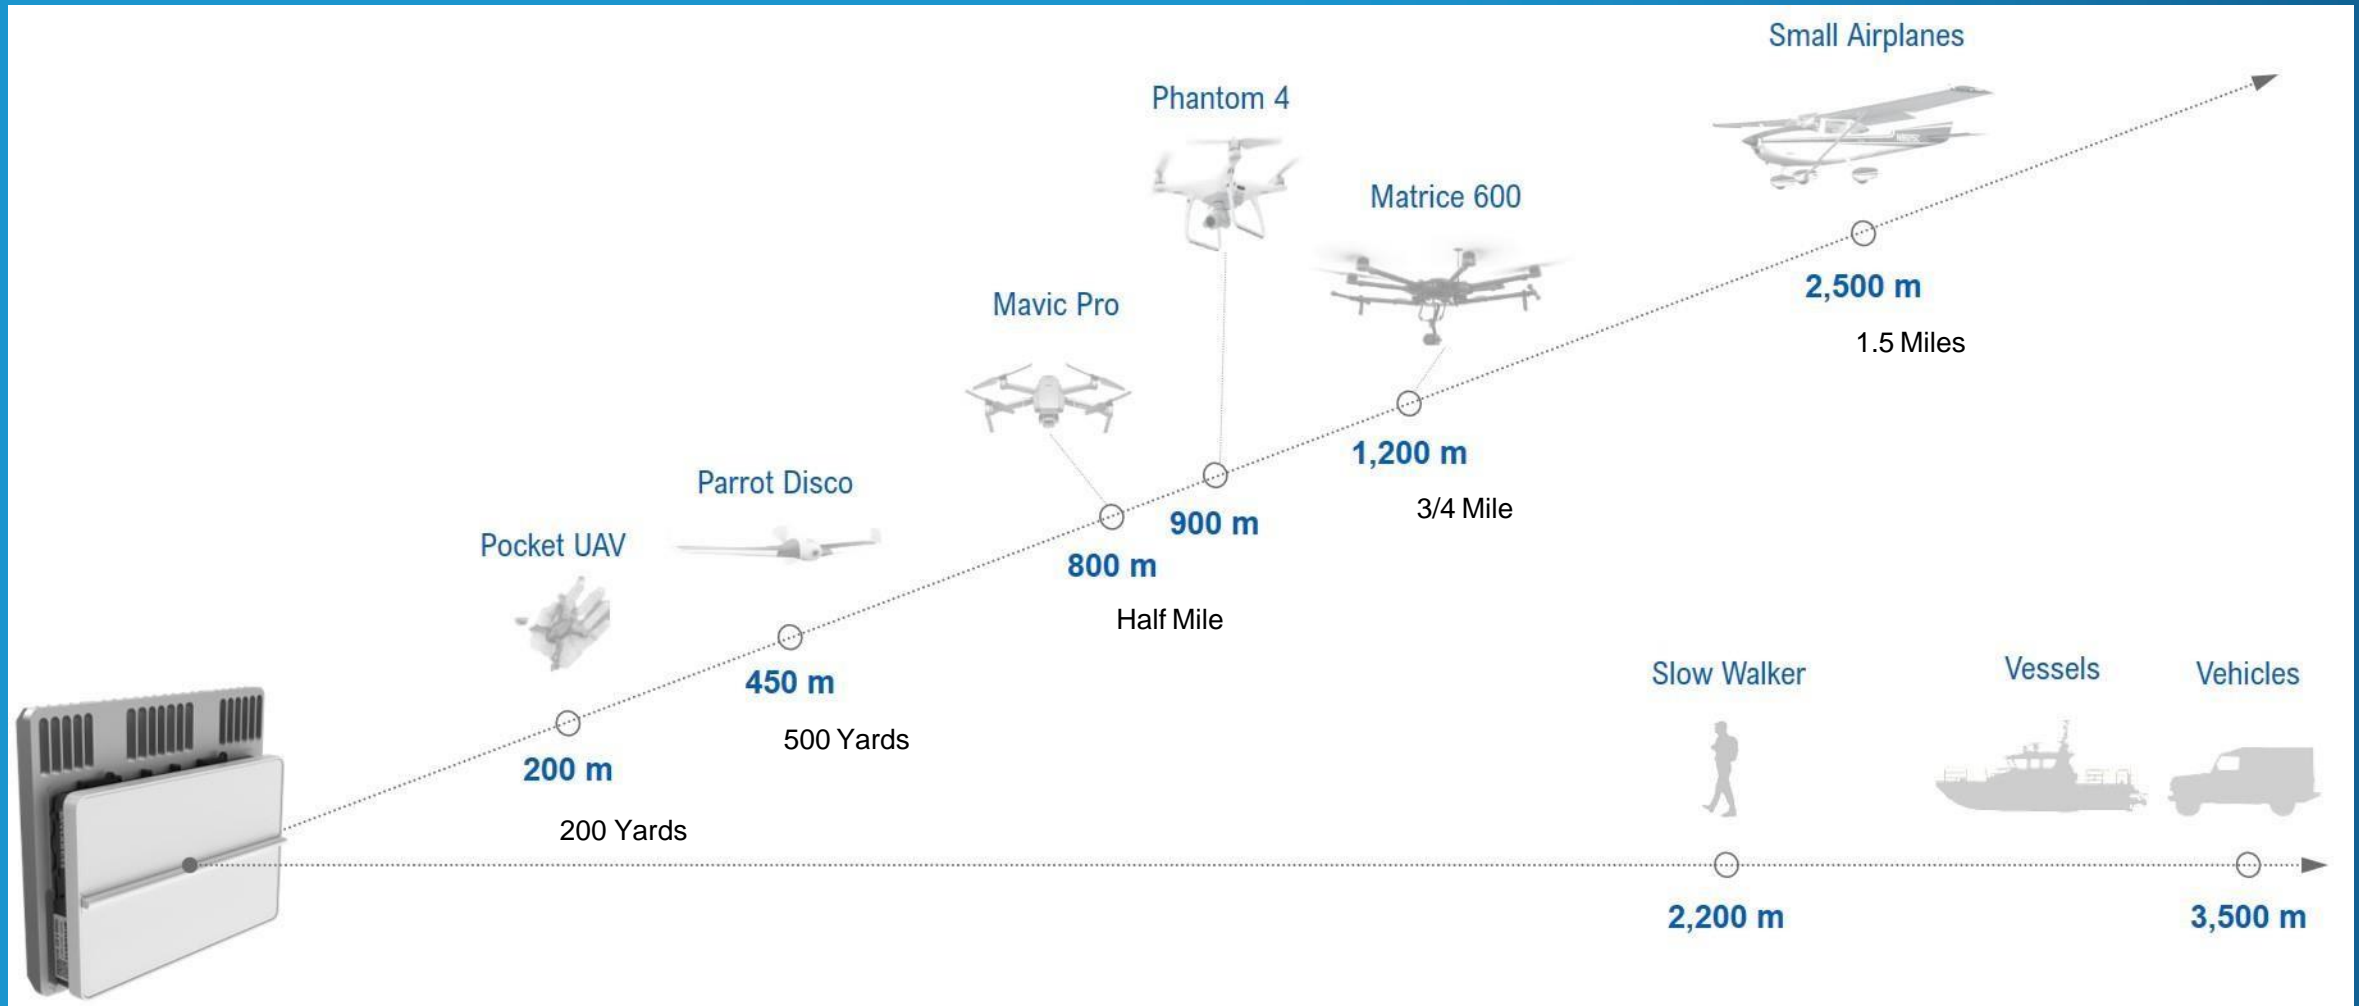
Small Airplanes

Phantom 4

Matrice 600

Mavic Pro

2,500 m

1.5 Miles

1,200 m

3/4 Mile

Parrot Disco

900 m

Pocket UAV

800 m

Half Mile

450 m

500 Yards

200 m

200 Yards

Slow Walker

Vessels

Vehicles

2,200 m

3,500 m